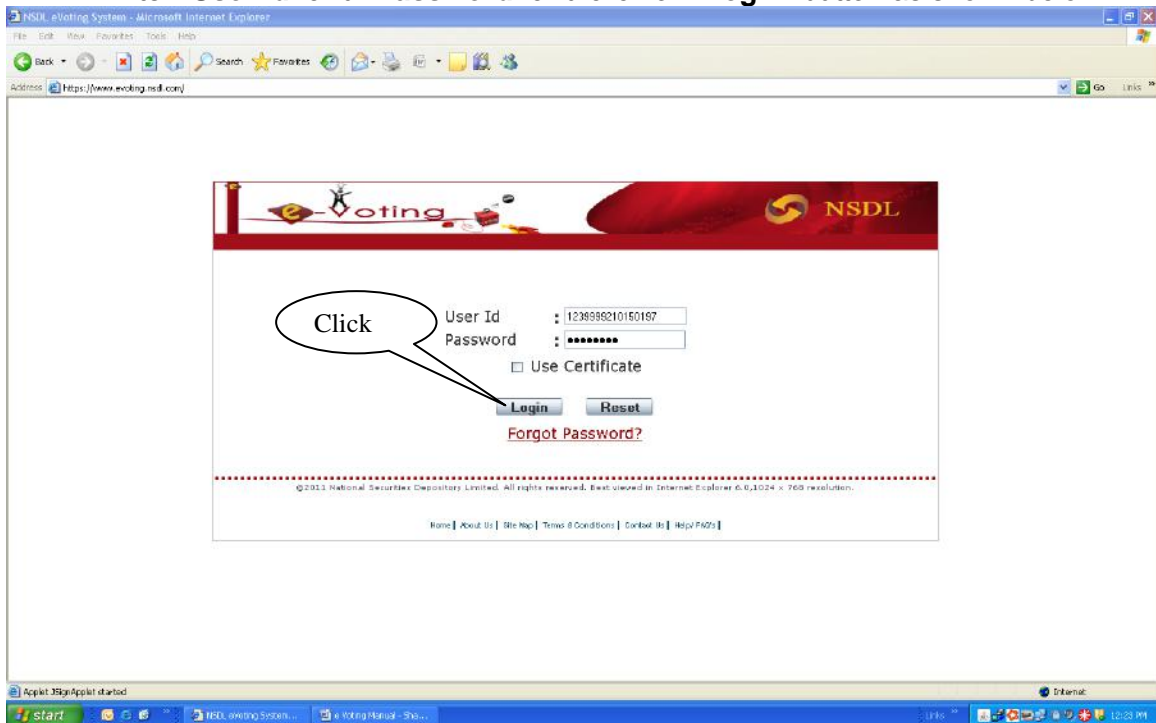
NSDL eVoting System - Microsoft Internet Explorer

File Edit View Favorites Tools Help

Back Search Favorites

Address https://www.evoting.nsdl.com/

Go Links

e-Voting

NSDL

Click

User Id : 1239999210150197
Password : ••••••••

Use Certificate

Login Reset

Forgot Password?

©2011 National Securities Depository Limited. All rights reserved. Best viewed in Internet Explorer 6.0,1024 x 768 resolution.

Home | About Us | Site Map | Terms & Conditions | Contact Us | Help/ FAQ's |

Applet JSignApplet started

Internet

start

NSDL eVoting System...

e-Voting Manual - Sha...

Links

12:23 PM